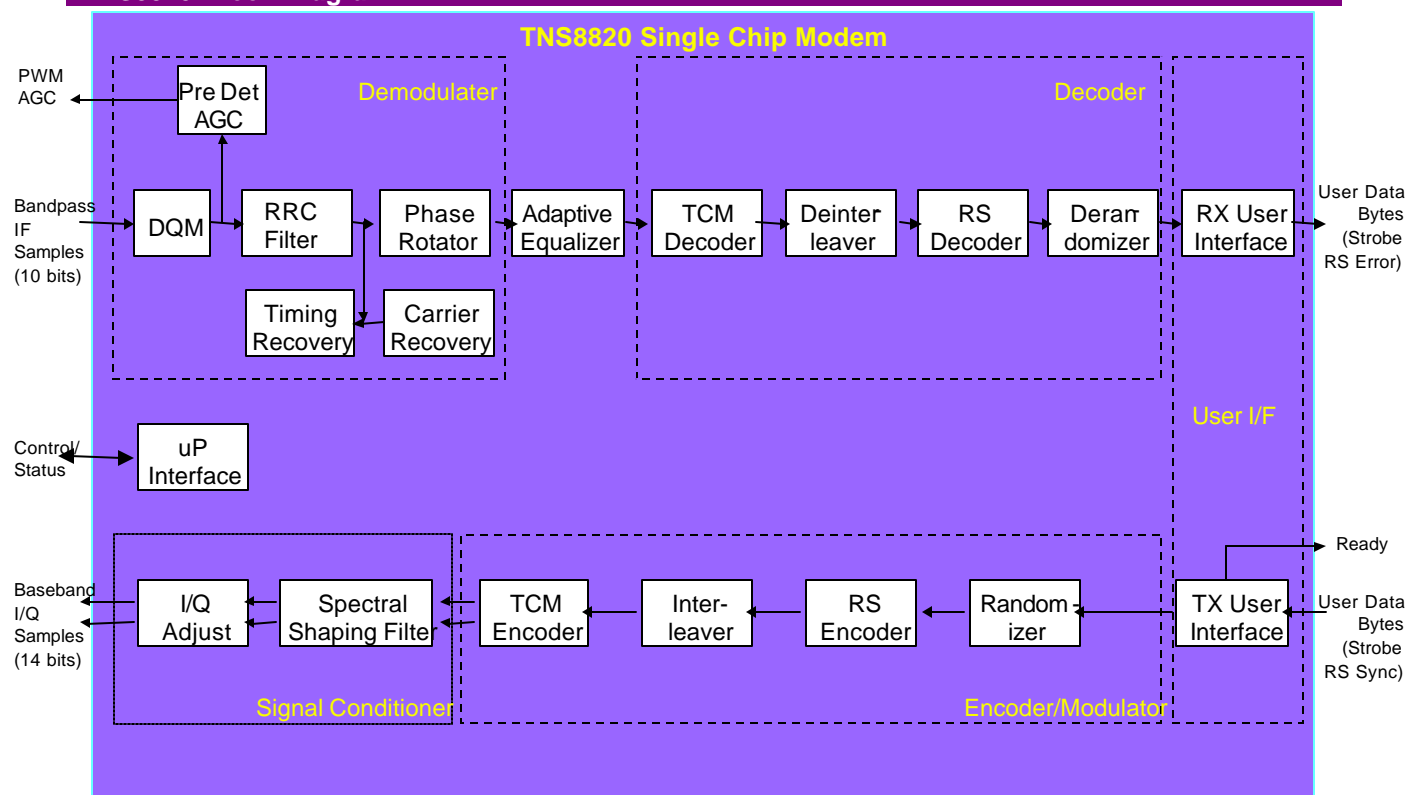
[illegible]

TNS8820 Single Chip Modem

PWM AGC

Pre Det AGC

Demodulater

Decoder

Bandpass IF Samples (10 bits)

DQM

RRC Filter

Phase Rotator

Adaptive Equalizer

TCM Decoder

Deinter leaver

RS Decoder

Deram domizer

RX User Interface

User Data Bytes (Strobe RS Error)

Timing Recovery

Carrier Recovery

User I/F

Control/ Status

uP Interface

Ready

Baseband I/Q Samples (14 bits)

I/Q Adjust

Spectral Shaping Filter

TCM Encoder

Inter-leaver

RS Encoder

Random izer

TX User Interface

User Data Bytes (Strobe RS Sync)

Signal Conditioner

Encoder/Modulator